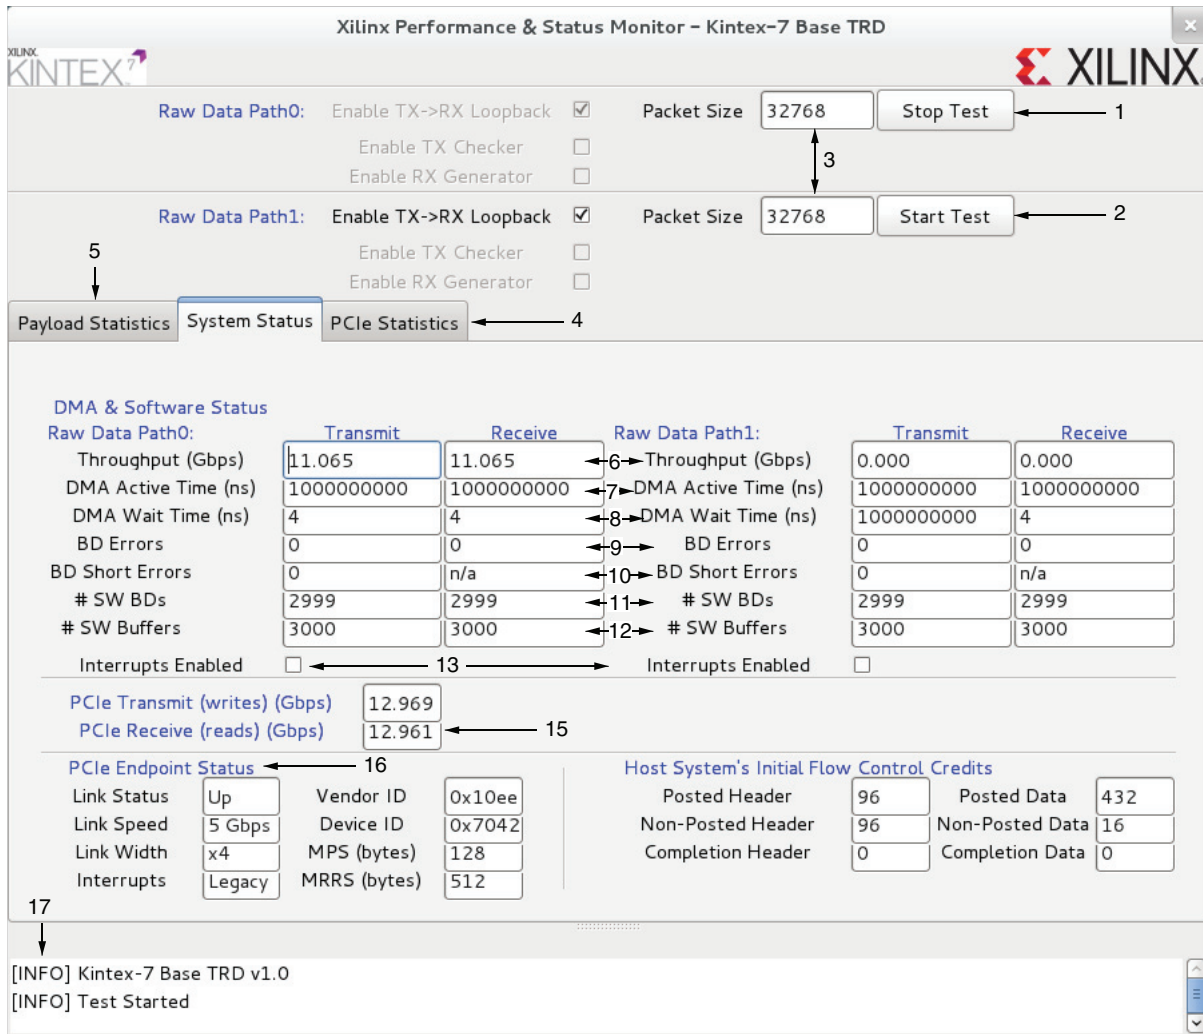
Xilinx Performance & Status Monitor - Kintex-7 Base TRD

XILINX KINTEX 7

XILINX.

Raw Data Path0: Enable TX->RX Loopback ☑ Packet Size 32768 Stop Test 1

Enable TX Checker ☐

Enable RX Generator ☐

3

Raw Data Path1: Enable TX->RX Loopback ☑ Packet Size 32768 Start Test 2

Enable TX Checker ☐

Enable RX Generator ☐

5

Payload Statistics | System Status | PCIe Statistics 4

DMA & Software Status

| Raw Data Path0: | Transmit | Receive | | Raw Data Path1: | Transmit | Receive |
|---|---|---|---|---|---|---|
| Throughput (Gbps) | 11.065 | 11.065 | 6 | Throughput (Gbps) | 0.000 | 0.000 |
| DMA Active Time (ns) | 1000000000 | 1000000000 | 7 | DMA Active Time (ns) | 1000000000 | 1000000000 |
| DMA Wait Time (ns) | 4 | 4 | 8 | DMA Wait Time (ns) | 1000000000 | 4 |
| BD Errors | 0 | 0 | 9 | BD Errors | 0 | 0 |
| BD Short Errors | 0 | n/a | 10 | BD Short Errors | 0 | n/a |
| # SW BDs | 2999 | 2999 | 11 | # SW BDs | 2999 | 2999 |
| # SW Buffers | 3000 | 3000 | 12 | # SW Buffers | 3000 | 3000 |

Interrupts Enabled ☐ 13 Interrupts Enabled ☐

PCIe Transmit (writes) (Gbps) 12.969

PCIe Receive (reads) (Gbps) 12.961 15

PCIe Endpoint Status 16

| Link Status | Up | Vendor ID | 0x10ee |
|---|---|---|---|
| Link Speed | 5 Gbps | Device ID | 0x7042 |
| Link Width | x4 | MPS (bytes) | 128 |
| Interrupts | Legacy | MRRS (bytes) | 512 |

Host System's Initial Flow Control Credits

| Posted Header | 96 | Posted Data | 432 |
|---|---|---|---|
| Non-Posted Header | 96 | Non-Posted Data | 16 |
| Completion Header | 0 | Completion Data | 0 |

17

[INFO] Kintex-7 Base TRD v1.0
[INFO] Test Started